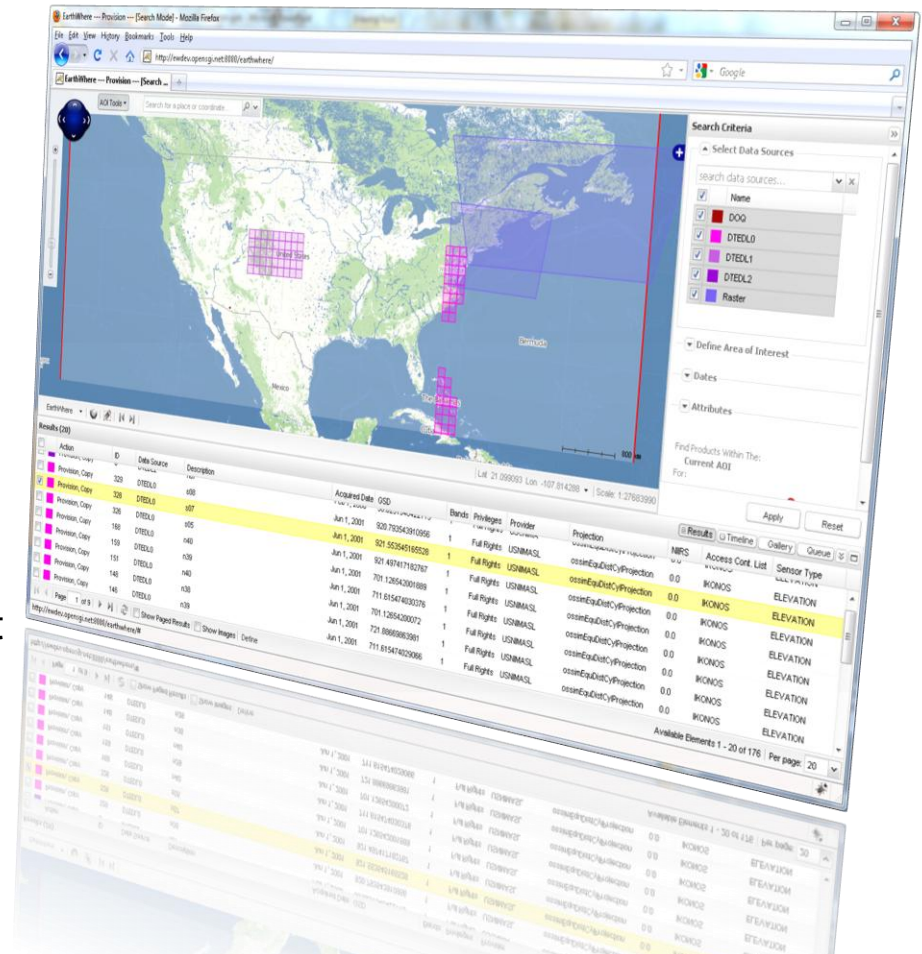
EarthWhere — Provision — [Search Mode] - Mozilla Firefox

File Edit View History Bookmarks Tools Help

http://ewdev.opengsi.net:8080/earthwhere/

Google

EarthWhere — Provision — [Search ...

AOI Tools

Search for a place or coordinate...

United States

Bermuda

Mexico

Search Criteria

Select Data Sources

search data sources...

| | | Name |
|---|---|---|
| ✓ | | DOQ |
| ✓ | | DTEDL0 |
| ✓ | | DTEDL1 |
| ✓ | | DTEDL2 |
| ✓ | | Raster |

Define Area of Interest

Dates

Attributes

Find Products Within The:
Current AOI
For:

Apply

Reset

EarthWhere

Results (20)

Lat: 21.099093 Lon: -107.814288 Scale: 1:27683990

Results Timeline Gallery Queue

| | Action | ID | Data Source | Description | Acquired Date | GSD | Bands | Privileges | Provider | Projection | NIIRS | Access Cont. List | Sensor Type |
|---|---|---|---|---|---|---|---|---|---|---|---|---|---|
| | Provision, Copy | 329 | DTEDL0 | s00 | Jun 1, 2001 | 920.793543910956 | 1 | Full Rights | USNMASL | ossimEquDistCylProjection | 0.0 | IKONOS | ELEVATION |
| ✓ | Provision, Copy | 328 | DTEDL0 | s07 | Jun 1, 2001 | 921.553545165528 | 1 | Full Rights | USNMASL | ossimEquDistCylProjection | 0.0 | IKONOS | ELEVATION |
| | Provision, Copy | 326 | DTEDL0 | n05 | Jun 1, 2001 | 921.497417182767 | 1 | Full Rights | USNMASL | ossimEquDistCylProjection | 0.0 | IKONOS | ELEVATION |
| | Provision, Copy | 168 | DTEDL0 | n40 | Jun 1, 2001 | 701.126542001889 | 1 | Full Rights | USNMASL | ossimEquDistCylProjection | 0.0 | IKONOS | ELEVATION |
| | Provision, Copy | 159 | DTEDL0 | n39 | Jun 1, 2001 | 711.615474030376 | 1 | Full Rights | USNMASL | ossimEquDistCylProjection | 0.0 | IKONOS | ELEVATION |
| | Provision, Copy | 151 | DTEDL0 | n40 | Jun 1, 2001 | 701.12654200072 | 1 | Full Rights | USNMASL | ossimEquDistCylProjection | 0.0 | IKONOS | ELEVATION |
| | Provision, Copy | 148 | DTEDL0 | n39 | Jun 1, 2001 | 721.80668863981 | 1 | Full Rights | USNMASL | ossimEquDistCylProjection | 0.0 | IKONOS | ELEVATION |
| | Provision, Copy | 146 | DTEDL0 | n39 | Jun 1, 2001 | 711.615474029066 | 1 | Full Rights | USNMASL | ossimEquDistCylProjection | 0.0 | IKONOS | ELEVATION |

Page 1 of 9 Show Paged Results Show Images Define

Available Elements 1 - 20 of 176 Per page: 20

http://ewdev.opengsi.net:8080/earthwhere/#